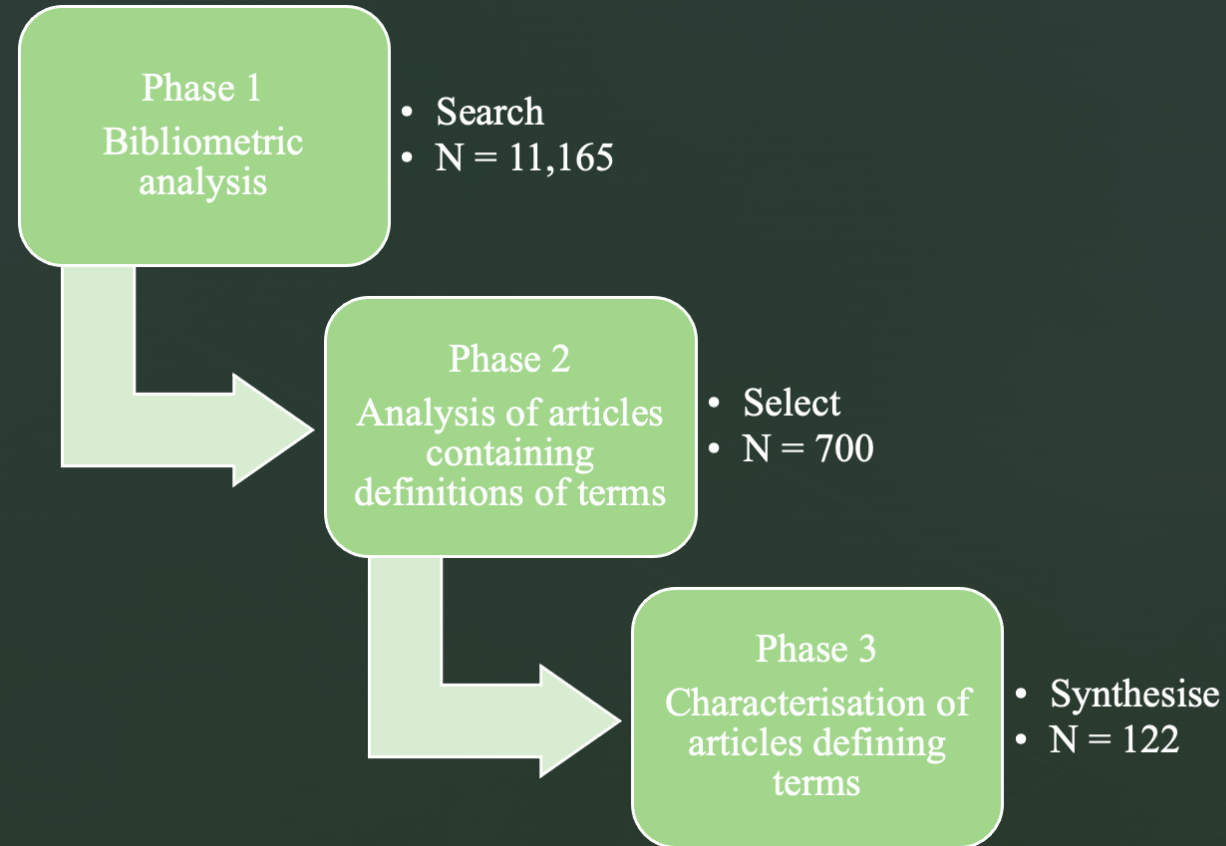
Phase 1
Bibliometric analysis

• Search
• N = 11,165

Phase 2
Analysis of articles containing definitions of terms

• Select
• N = 700

Phase 3
Characterisation of articles defining terms

• Synthesise
• N = 122